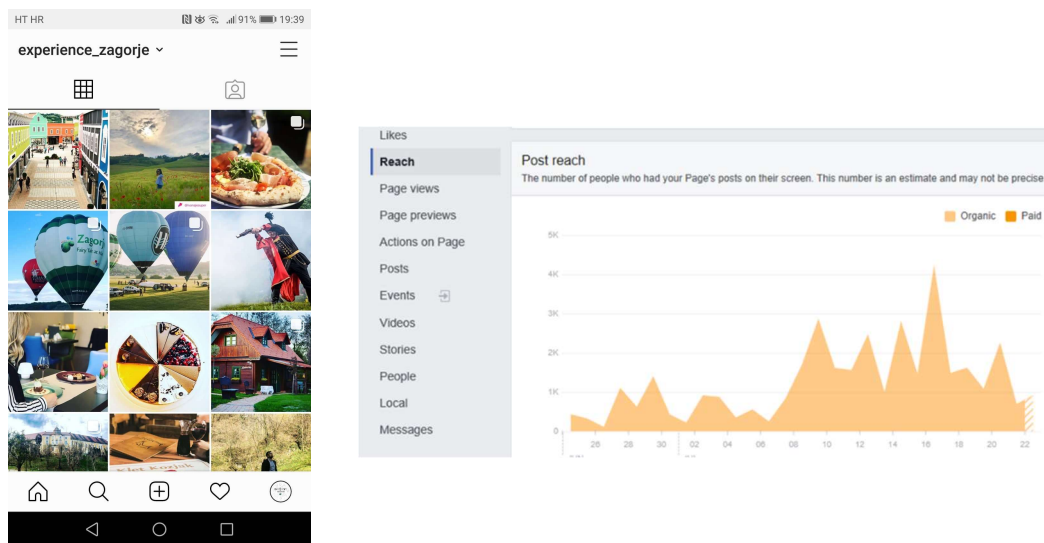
HT HR 91% 19:39

experience_zagorje

Zagorje

Likes
Reach
Page views
Page previews
Actions on Page
Posts
Events
Videos
Stories
People
Local
Messages

Post reach
The number of people who had your Page's posts on their screen. This number is an estimate and may not be precise

Organic Paid

5K
4K
3K
2K
1K
0

26 28 30 02 04 06 08 10 12 14 16 18 20 22